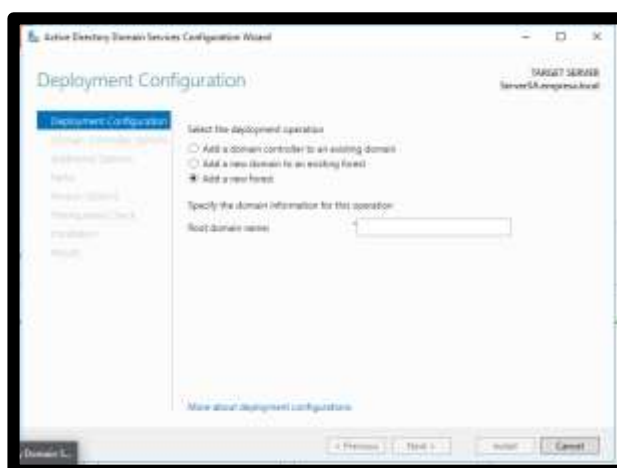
Active Directory Domain Services Configuration Wizard

Deployment Configuration

TARGET SERVER
ServerSA.empresa.local

Deployment Configuration
Domain Controller Options
Additional Options
Paths
Review Options
Prerequisites Check
Installation
Results

Select the deployment operation
Add a domain controller to an existing domain
Add a new domain to an existing forest
Add a new forest

Specify the domain information for this operation
Root domain name:

More about deployment configurations

< Previous
Next >
Install
Cancel

Domain S...